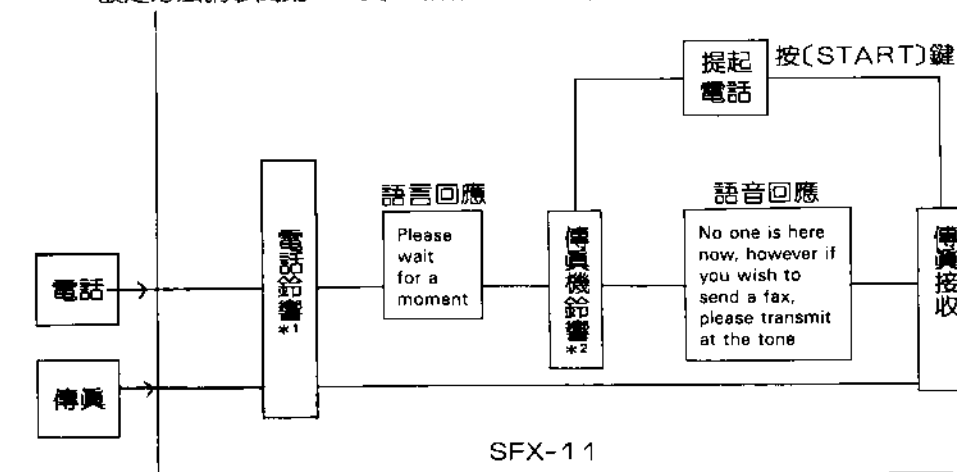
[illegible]

提起電話

按〔START〕鍵

語言回應

Please wait for a moment

語音回應

No one is here now, however if you wish to send a fax, please transmit at the tone

電話

電話鈴響 *1

傳真機鈴響 *2

傳真接收

傳真

SFX-11